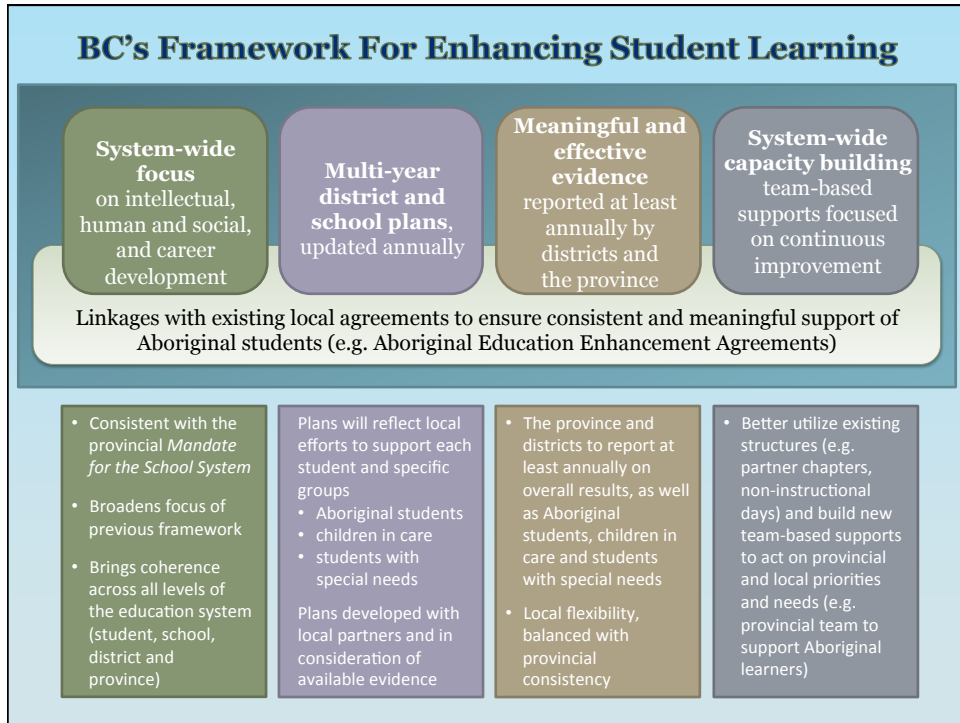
BC's Framework For Enhancing Student Learning

**System-wide focus** on intellectual, human and social, and career development

**Multi-year district and school plans**, updated annually

**Meaningful and effective evidence** reported at least annually by districts and the province

**System-wide capacity building** team-based supports focused on continuous improvement

Linkages with existing local agreements to ensure consistent and meaningful support of Aboriginal students (e.g. Aboriginal Education Enhancement Agreements)

- Consistent with the provincial *Mandate for the School System*
- Broadens focus of previous framework
- Brings coherence across all levels of the education system (student, school, district and province)

Plans will reflect local efforts to support each student and specific groups
- Aboriginal students
- children in care
- students with special needs

Plans developed with local partners and in consideration of available evidence

- The province and districts to report at least annually on overall results, as well as Aboriginal students, children in care and students with special needs
- Local flexibility, balanced with provincial consistency

- Better utilize existing structures (e.g. partner chapters, non-instructional days) and build new team-based supports to act on provincial and local priorities and needs (e.g. provincial team to support Aboriginal learners)